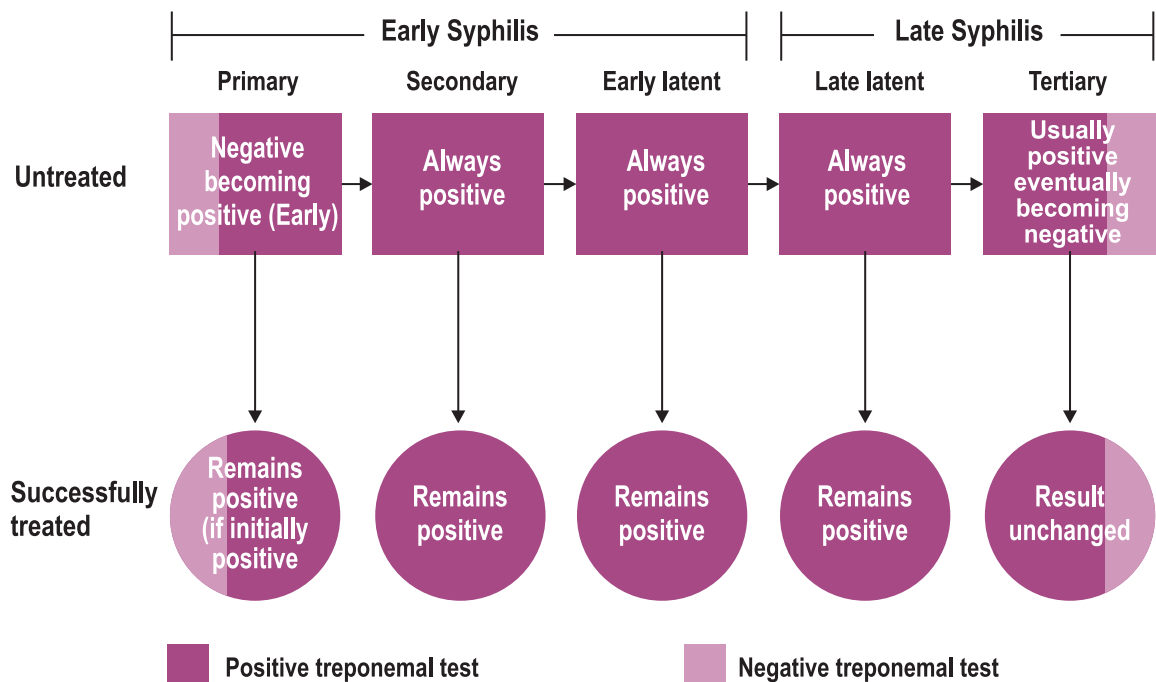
Early Syphilis

Late Syphilis

Primary

Secondary

Early latent

Late latent

Tertiary

Untreated

Negative becoming positive (Early)

Always positive

Always positive

Always positive

Usually positive eventually becoming negative

Successfully treated

Remains positive (if initially positive

Remains positive

Remains positive

Remains positive

Result unchanged

Positive treponemal test

Negative treponemal test